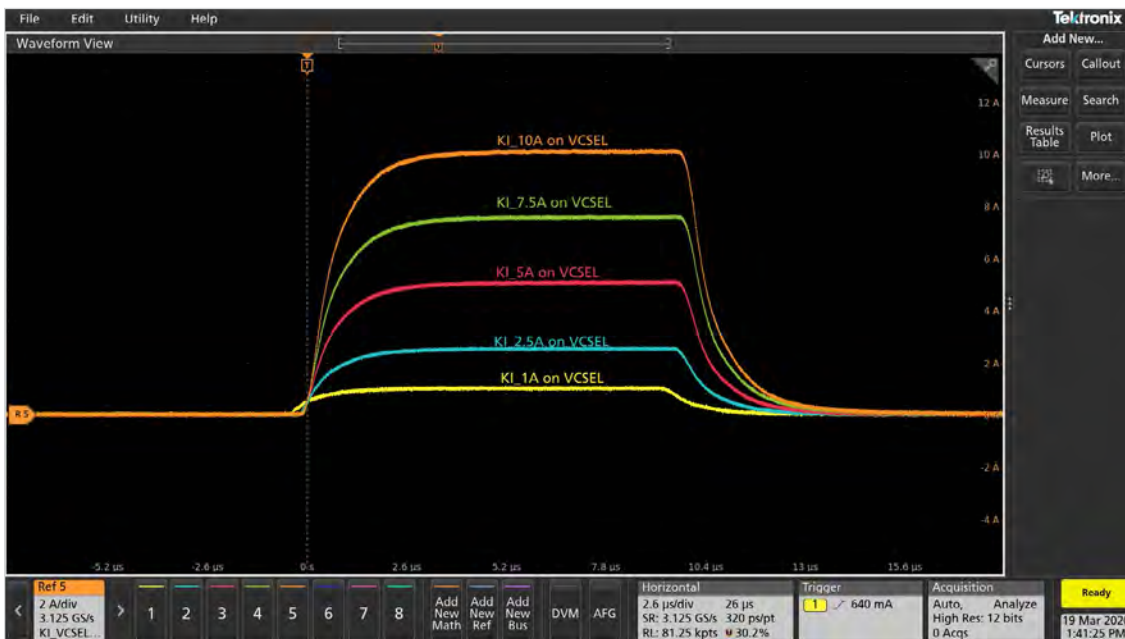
File Edit Utility Help

Tektronix

Waveform View

Add New...

Cursors Callout

Measure Search

Results Table Plot

More...

T

12 A

10 A

8 A

6 A

4 A

2 A

-2 A

-4 A

R5

KI_10A on VCSEL

KI_7.5A on VCSEL

KI_5A on VCSEL

KI_2.5A on VCSEL

KI_1A on VCSEL

-5.2 µs -2.6 µs 0 s 2.6 µs 5.2 µs 7.8 µs 10.4 µs 13 µs 15.6 µs

Ref 5
2 A/div
3.125 GS/s
KI_VCSEL...

1 2 3 4 5 6 7 8

Add New Math

Add New Ref

Add New Bus

DVM AFG

Horizontal
2.6 µs/div 26 µs
SR: 3.125 GS/s 320 ps/pt
RL: 81.25 kpts 30.2%

Trigger
1 640 mA

Acquisition
Auto, Analyze
High Res: 12 bits
0 Acqs

Ready

19 Mar 2020
1:41:25 PM